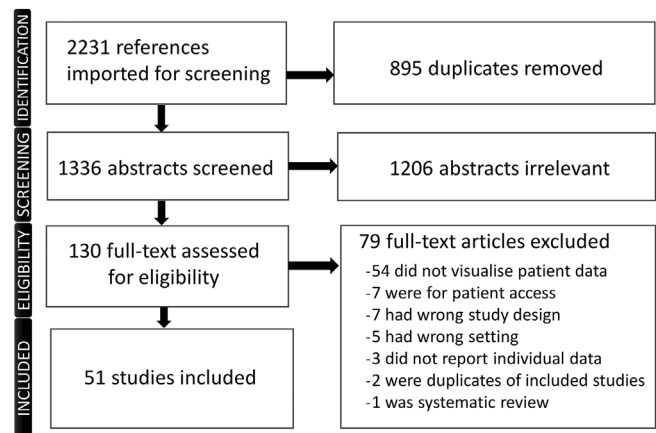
IDENTIFICATION

2231 references imported for screening

895 duplicates removed

SCREENING

1336 abstracts screened

1206 abstracts irrelevant

ELIGIBILITY

130 full-text assessed for eligibility

79 full-text articles excluded
-54 did not visualise patient data
-7 were for patient access
-7 had wrong study design
-5 had wrong setting
-3 did not report individual data
-2 were duplicates of included studies
-1 was systematic review

INCLUDED

51 studies included